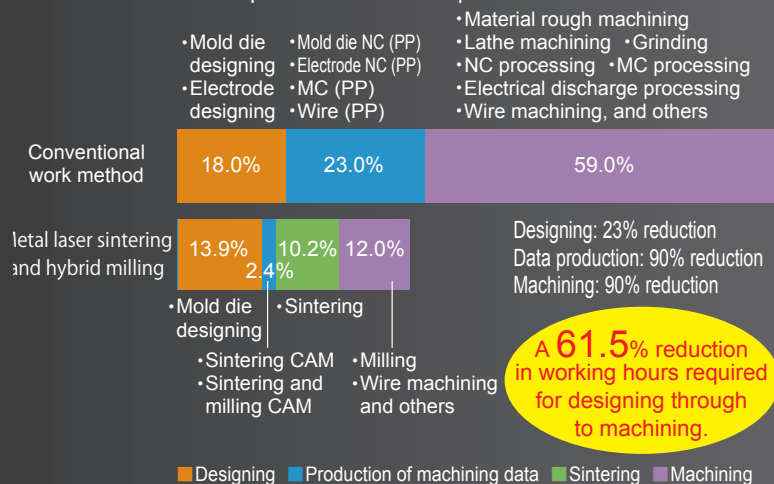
・Mold die designing
・Electrode designing

・Mold die NC (PP)
・Electrode NC (PP)
・MC (PP)
・Wire (PP)

・Material rough machining
・Lathe machining ・Grinding
・NC processing ・MC processing
・Electrical discharge processing
・Wire machining, and others

Conventional work method

18.0%

23.0%

59.0%

letal laser sintering and hybrid milling

13.9%

2.4%

10.2%

12.0%

Designing: 23% reduction
Data production: 90% reduction
Machining: 90% reduction

・Mold die designing

・Sintering

・Sintering CAM
・Sintering and milling CAM

・Milling
・Wire machining and others

A 61.5% reduction in working hours required for designing through to machining.

Designing Production of machining data Sintering Machining